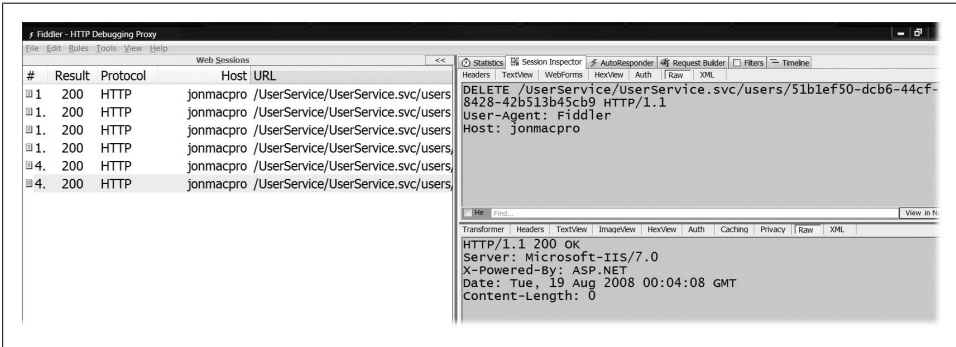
Fiddler - HTTP Debugging Proxy

File Edit Rules Tools View Help

Web Sessions <<

| # | Result | Protocol | Host | URL |
|---|---|---|---|---|
| 1 | 200 | HTTP | jonmacpro | /UserService/UserService.svc/users |
| 1. | 200 | HTTP | jonmacpro | /UserService/UserService.svc/users |
| 1. | 200 | HTTP | jonmacpro | /UserService/UserService.svc/users |
| 1. | 200 | HTTP | jonmacpro | /UserService/UserService.svc/users |
| 4. | 200 | HTTP | jonmacpro | /UserService/UserService.svc/users |
| 4. | 200 | HTTP | jonmacpro | /UserService/UserService.svc/users |

Statistics | Session Inspector | AutoResponder | Request Builder | Filters | Timeline

Headers | TextView | WebForms | HexView | Auth | Raw | XML

DELETE /UserService/UserService.svc/users/51b1ef50-dcb6-44cf-8428-42b513b45cb9 HTTP/1.1
User-Agent: Fiddler
Host: jonmacpro

He Find... View in N

Transformer | Headers | TextView | ImageView | HexView | Auth | Caching | Privacy | Raw | XML

HTTP/1.1 200 OK
Server: Microsoft-IIS/7.0
X-Powered-By: ASP.NET
Date: Tue, 19 Aug 2008 00:04:08 GMT
Content-Length: 0